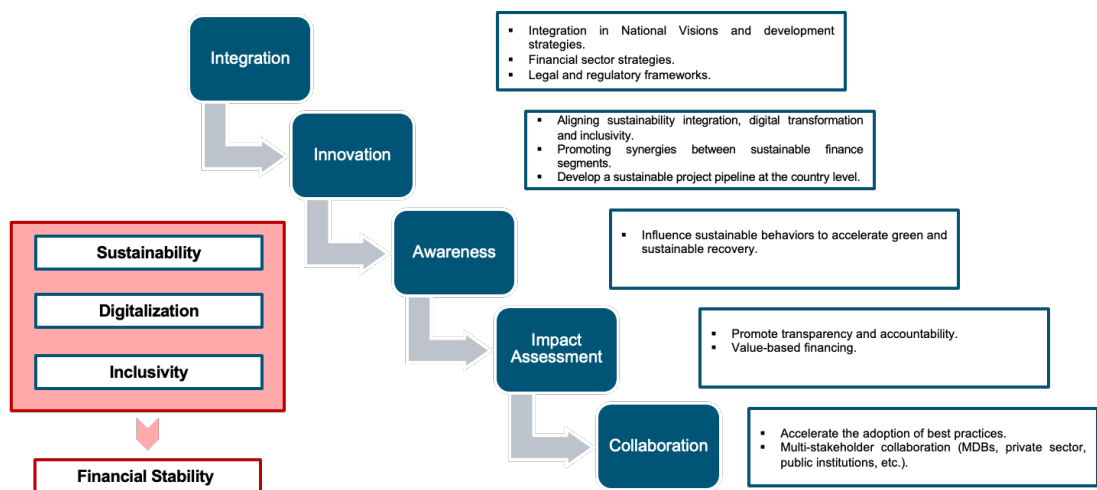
Integration

- Integration in National Visions and development strategies.
- Financial sector strategies.
- Legal and regulatory frameworks.

Innovation

- Aligning sustainability integration, digital transformation and inclusivity.
- Promoting synergies between sustainable finance segments.
- Develop a sustainable project pipeline at the country level.

Awareness

- Influence sustainable behaviors to accelerate green and sustainable recovery.

Impact Assessment

- Promote transparency and accountability.
- Value-based financing.

Collaboration

- Accelerate the adoption of best practices.
- Multi-stakeholder collaboration (MDBs, private sector, public institutions, etc.).

Sustainability

Digitalization

Inclusivity

Financial Stability